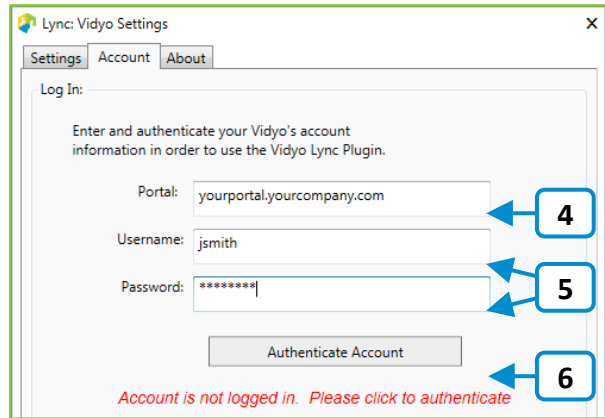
Lync: Vidyo Settings
×
Settings
Account
About

Log In:

Enter and authenticate your Vidyo's account information in order to use the Vidyo Lync Plugin.

Portal: yourportal.yourcompany.com

Username: jsmith

Password: ********

Authenticate Account

Account is not logged in. Please click to authenticate

4
5
6